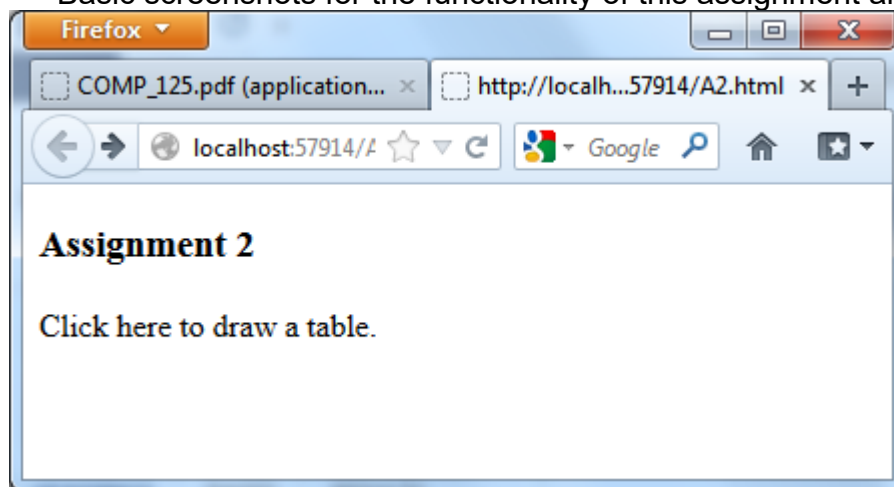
Basic screenshots for the functionality of this assignment a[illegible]

Firefox

COMP_125.pdf (application... ×

http://localh...57914/A2.html ×

+

localhost:57914/A

Google

Assignment 2

Click here to draw a table.